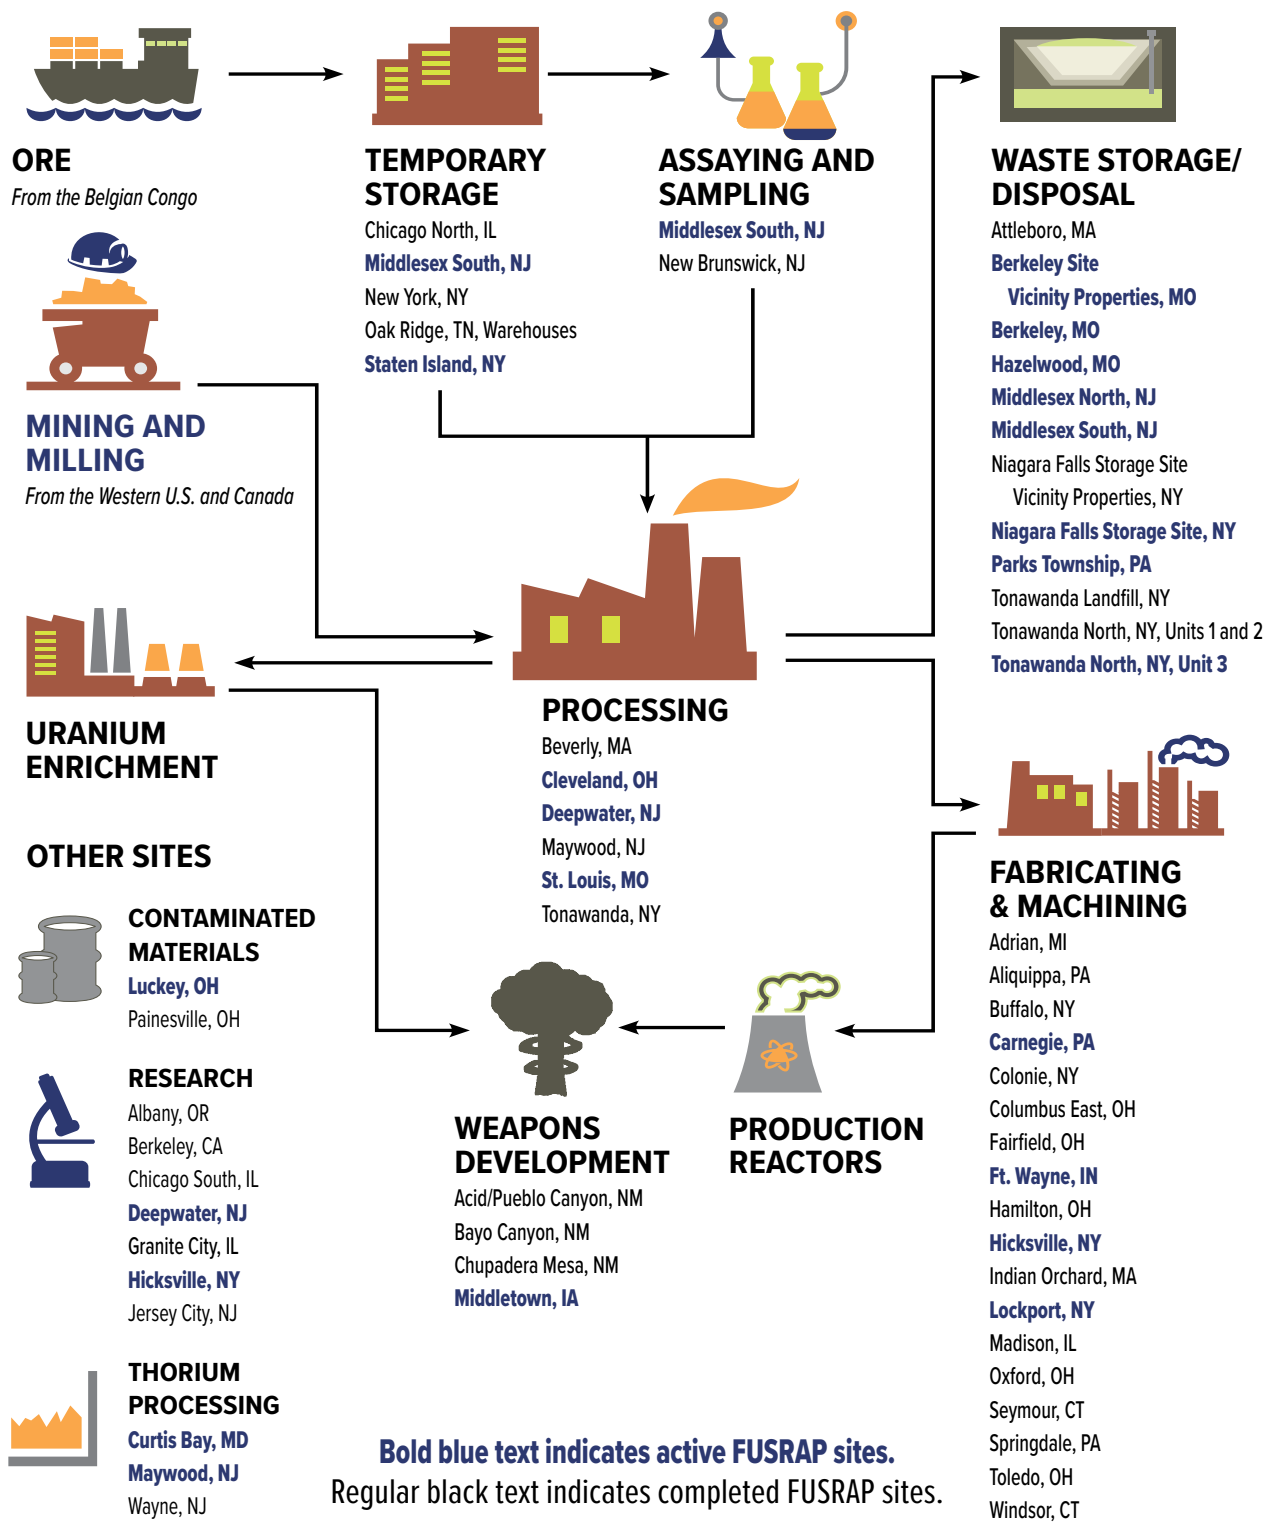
ORE
From the Belgian Congo

TEMPORARY STORAGE
Chicago North, IL
Middlesex South, NJ
New York, NY
Oak Ridge, TN, Warehouses
Staten Island, NY

ASSAYING AND SAMPLING
Middlesex South, NJ
New Brunswick, NJ

WASTE STORAGE/ DISPOSAL
Attleboro, MA
Berkeley Site
Vicinity Properties, MO
Berkeley, MO
Hazelwood, MO
Middlesex North, NJ
Middlesex South, NJ
Niagara Falls Storage Site
Vicinity Properties, NY
Niagara Falls Storage Site, NY
Parks Township, PA
Tonawanda Landfill, NY
Tonawanda North, NY, Units 1 and 2
Tonawanda North, NY, Unit 3

MINING AND MILLING
From the Western U.S. and Canada

PROCESSING
Beverly, MA
Cleveland, OH
Deepwater, NJ
Maywood, NJ
St. Louis, MO
Tonawanda, NY

URANIUM ENRICHMENT

OTHER SITES

CONTAMINATED MATERIALS
Luckey, OH
Painesville, OH

RESEARCH
Albany, OR
Berkeley, CA
Chicago South, IL
Deepwater, NJ
Granite City, IL
Hicksville, NY
Jersey City, NJ

THORIUM PROCESSING
Curtis Bay, MD
Maywood, NJ
Wayne, NJ

WEAPONS DEVELOPMENT
Acid/Pueblo Canyon, NM
Bayo Canyon, NM
Chupadera Mesa, NM
Middletown, IA

PRODUCTION REACTORS

FABRICATING & MACHINING
Adrian, MI
Aliquippa, PA
Buffalo, NY
Carnegie, PA
Colonie, NY
Columbus East, OH
Fairfield, OH
Ft. Wayne, IN
Hamilton, OH
Hicksville, NY
Indian Orchard, MA
Lockport, NY
Madison, IL
Oxford, OH
Seymour, CT
Springdale, PA
Toledo, OH
Windsor, CT

Bold blue text indicates active FUSRAP sites.
Regular black text indicates completed FUSRAP sites.